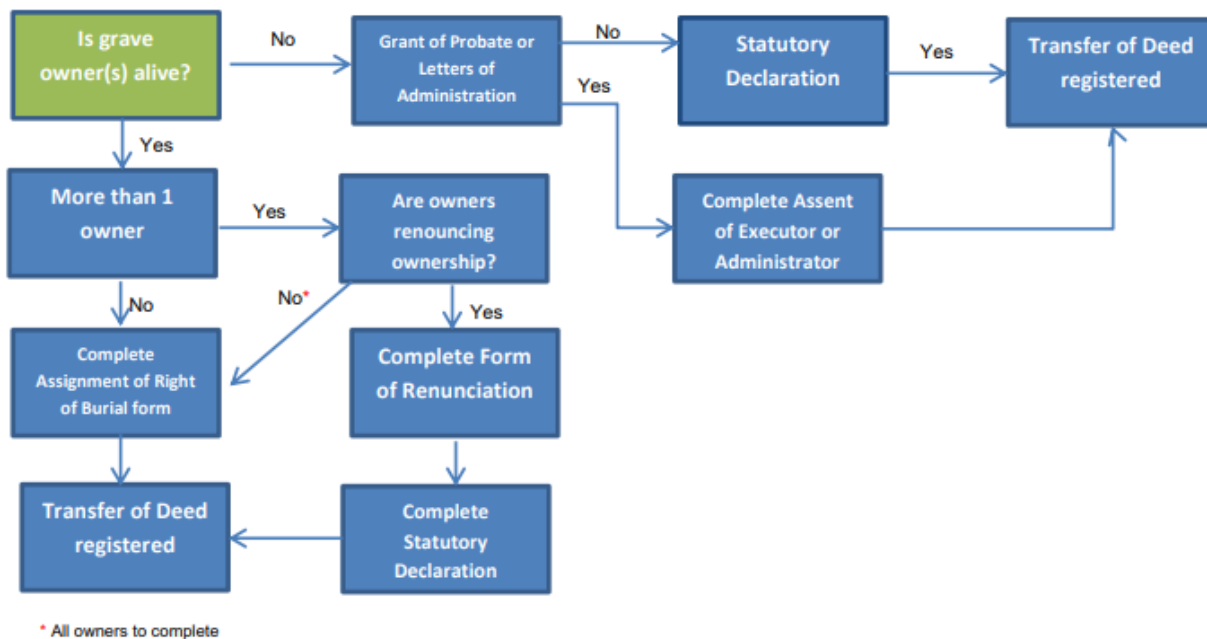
Is grave owner(s) alive?

No

Grant of Probate or Letters of Administration

No

Statutory Declaration

Yes

Transfer of Deed registered

Yes

Yes

More than 1 owner

Yes

Are owners renouncing ownership?

Complete Assent of Executor or Administrator

No

No*

Yes

Complete Assignment of Right of Burial form

Complete Form of Renunciation

Transfer of Deed registered

Complete Statutory Declaration

* All owners to complete